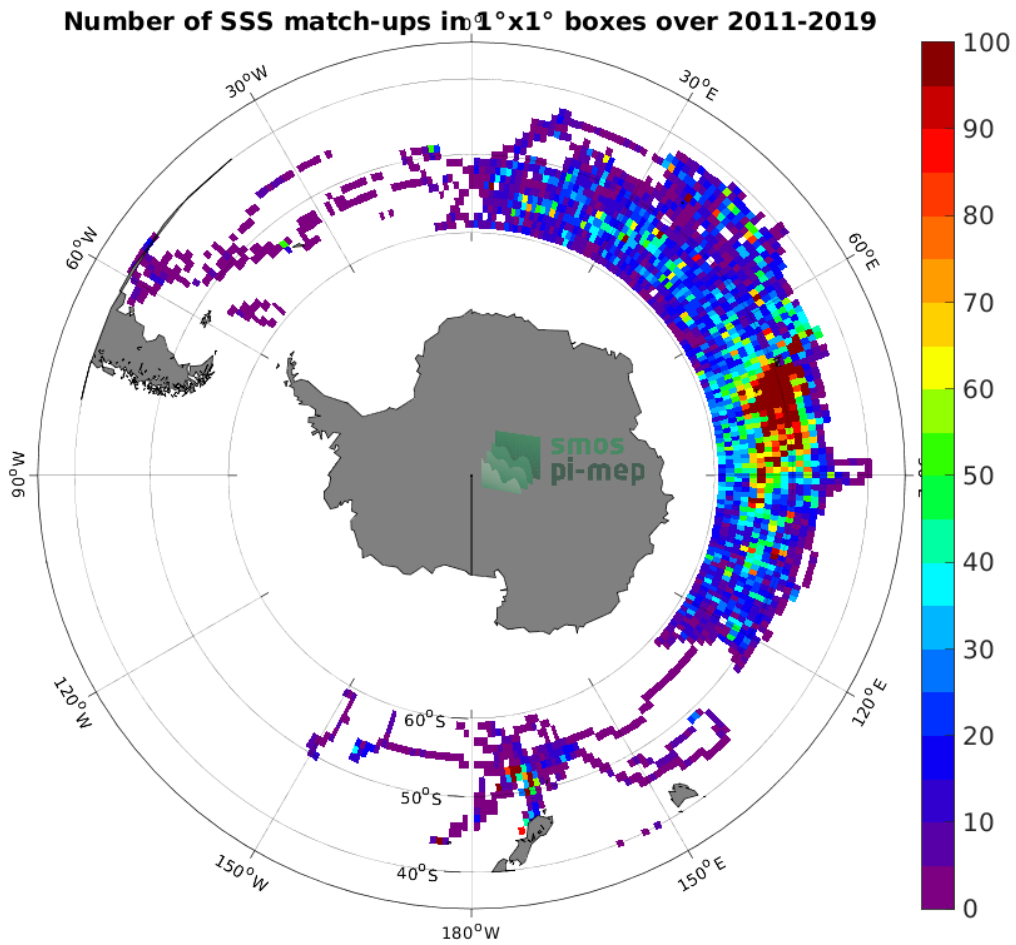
Number of SSS match-ups in 1°x1° boxes over 2011-2019

$0^o$

$30^oE$

$60^oE$

$90^oE$

$120^oE$

$150^oE$

$180^oW$

$150^oW$

$120^oW$

$90^oW$

$60^oW$

$30^oW$

$60^oS$

$50^oS$

$40^oS$

smos
pi-mep

100
90
80
70
60
50
40
30
20
10
0